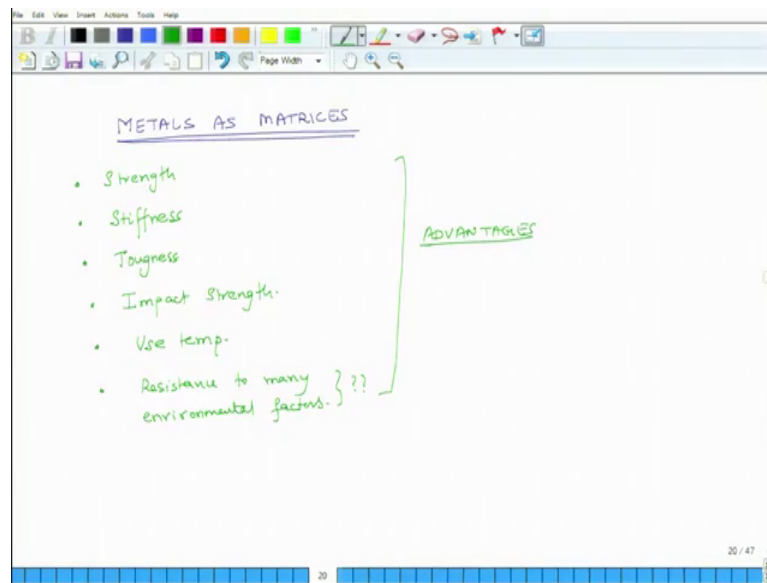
File Edit View Insert Actions Tools Help

Page Width

METALS AS MATRICES

• Strength
• Stiffness
• Tougness
• Impact Strength.
• Use temp.
• Resistance to many environmental factors. } ??

ADVANTAGES

20 / 47

20